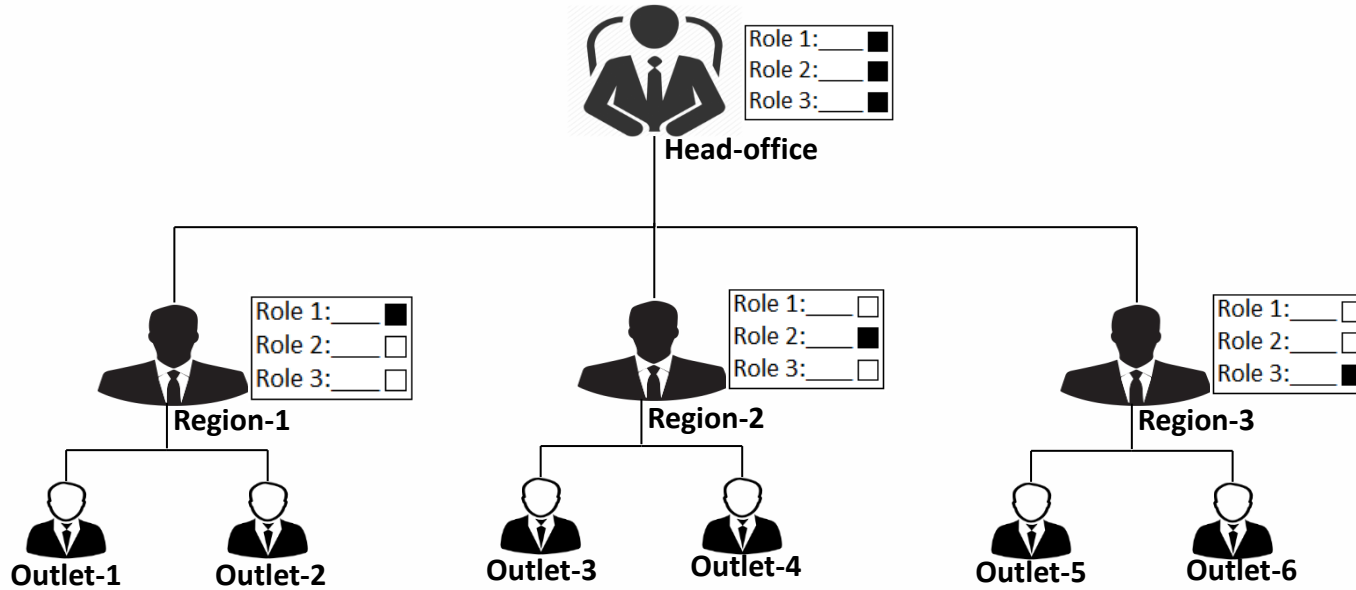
Role 1:____ ■
Role 2:____ ■
Role 3:____ ■

Head-office

Role 1:____ ■
Role 2:____ □
Role 3:____ □

Region-1

Role 1:____ □
Role 2:____ ■
Role 3:____ □

Region-2

Role 1:____ □
Role 2:____ □
Role 3:____ ■

Region-3

Outlet-1

Outlet-2

Outlet-3

Outlet-4

Outlet-5

Outlet-6